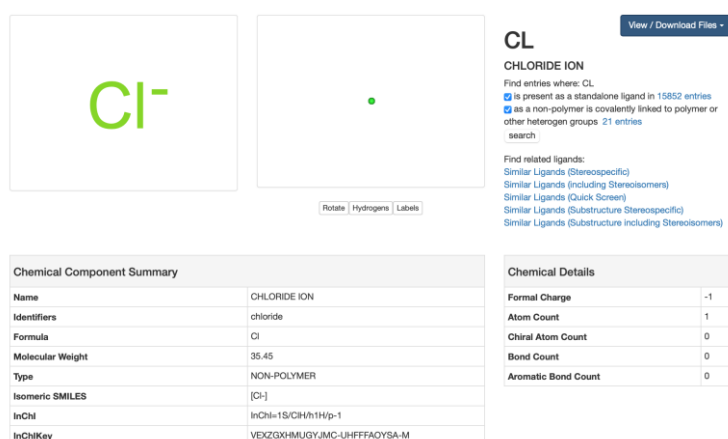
$Cl^-$

Rotate Hydrogens Labels

View / Download Files

CL

CHLORIDE ION

Find entries where: CL
is present as a standalone ligand in 15852 entries
as a non-polymer is covalently linked to polymer or other heterogen groups 21 entries
search

Find related ligands:
Similar Ligands (Stereospecific)
Similar Ligands (including Stereoisomers)
Similar Ligands (Quick Screen)
Similar Ligands (Substructure Stereospecific)
Similar Ligands (Substructure including Stereoisomers)

Chemical Component Summary

| | |
|---|---|
| Name | CHLORIDE ION |
| Identifiers | chloride |
| Formula | Cl |
| Molecular Weight | 35.45 |
| Type | NON-POLYMER |
| Isomeric SMILES | [Cl-] |
| InChI | InChI=1S/ClH/h1H/p-1 |
| InChIKey | VEXZGXHMUGYJMC-UHFFFAOYSA-M |

Chemical Details

| | |
|---|---|
| Formal Charge | -1 |
| Atom Count | 1 |
| Chiral Atom Count | 0 |
| Bond Count | 0 |
| Aromatic Bond Count | 0 |